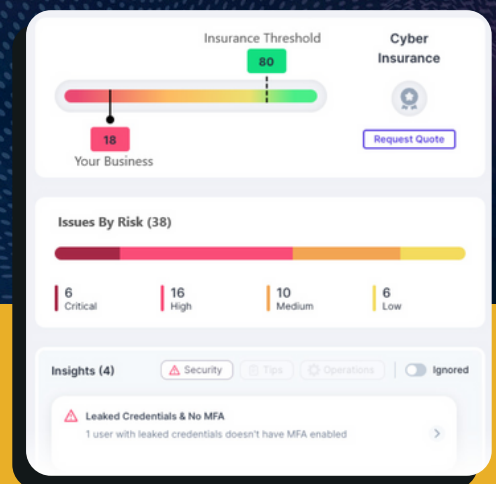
Insurance Threshold

80

18

Your Business

Cyber Insurance

Request Quote

Issues By Risk (38)

6
Critical

16
High

10
Medium

6
Low

Insights (4)

Security

Tips

Operations

Ignored

Leaked Credentials & No MFA

1 user with leaked credentials doesn't have MFA enabled